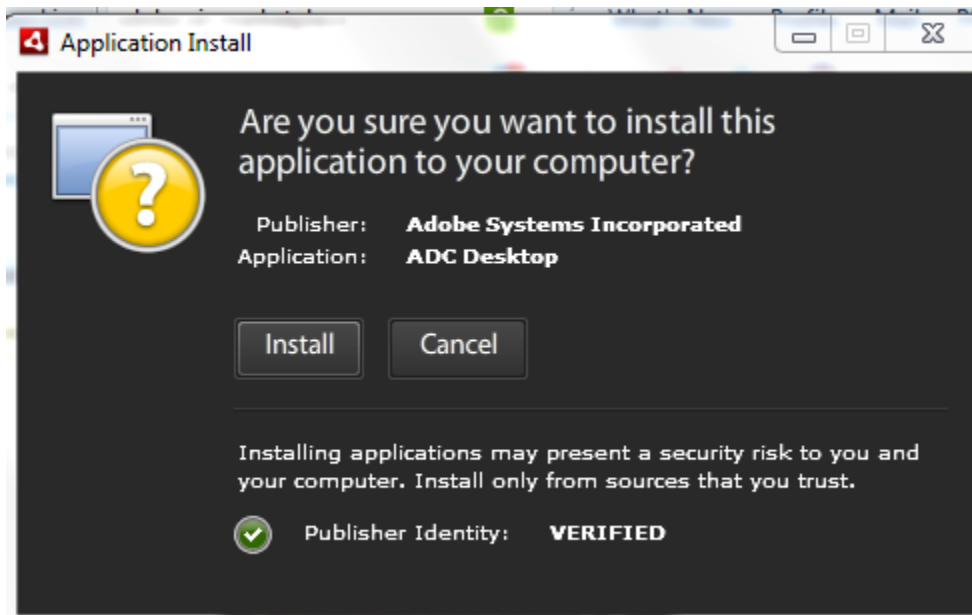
Application Install

Are you sure you want to install this application to your computer?

Publisher: Adobe Systems Incorporated
Application: ADC Desktop

Install Cancel

Installing applications may present a security risk to you and your computer. Install only from sources that you trust.

Publisher Identity: VERIFIED